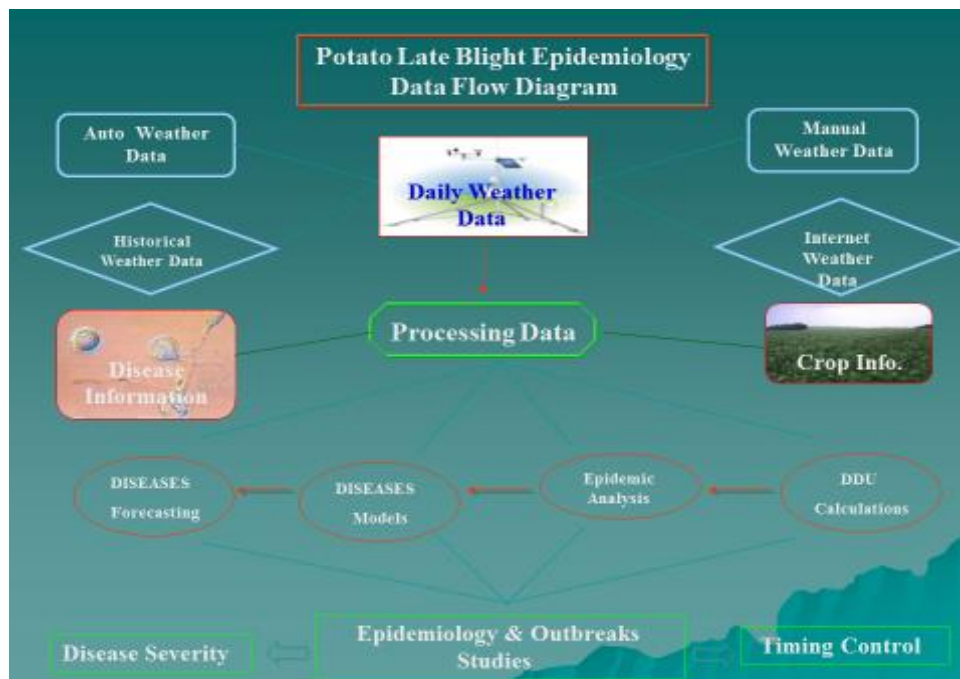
Potato Late Blight Epidemiology Data Flow Diagram

Auto Weather Data

Daily Weather Data

Manual Weather Data

Historical Weather Data

Internet Weather Data

Processing Data

Disease Information

Crop Info.

DISEASES Forecasting

DISEASES Models

Epidemic Analysis

DDU Calculations

Disease Severity

Epidemiology & Outbreaks Studies

Timing Control